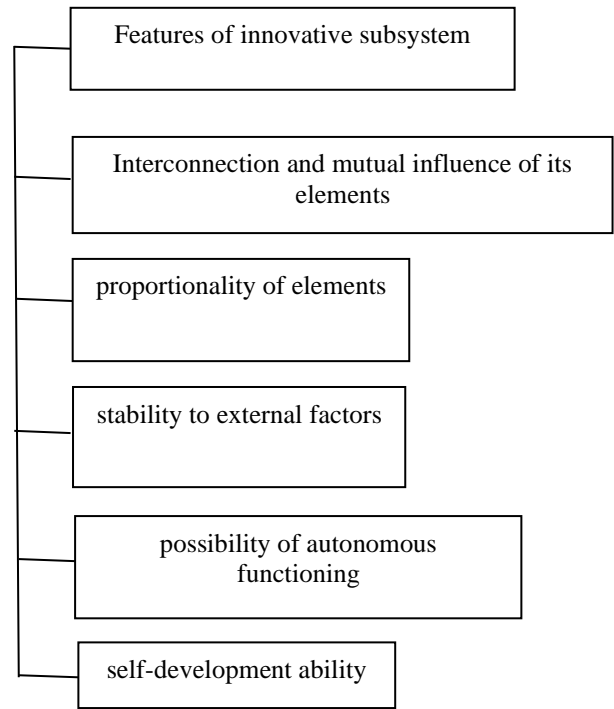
Features of innovative subsystem

Interconnection and mutual influence of its elements

proportionality of elements

stability to external factors

possibility of autonomous functioning

self-development ability